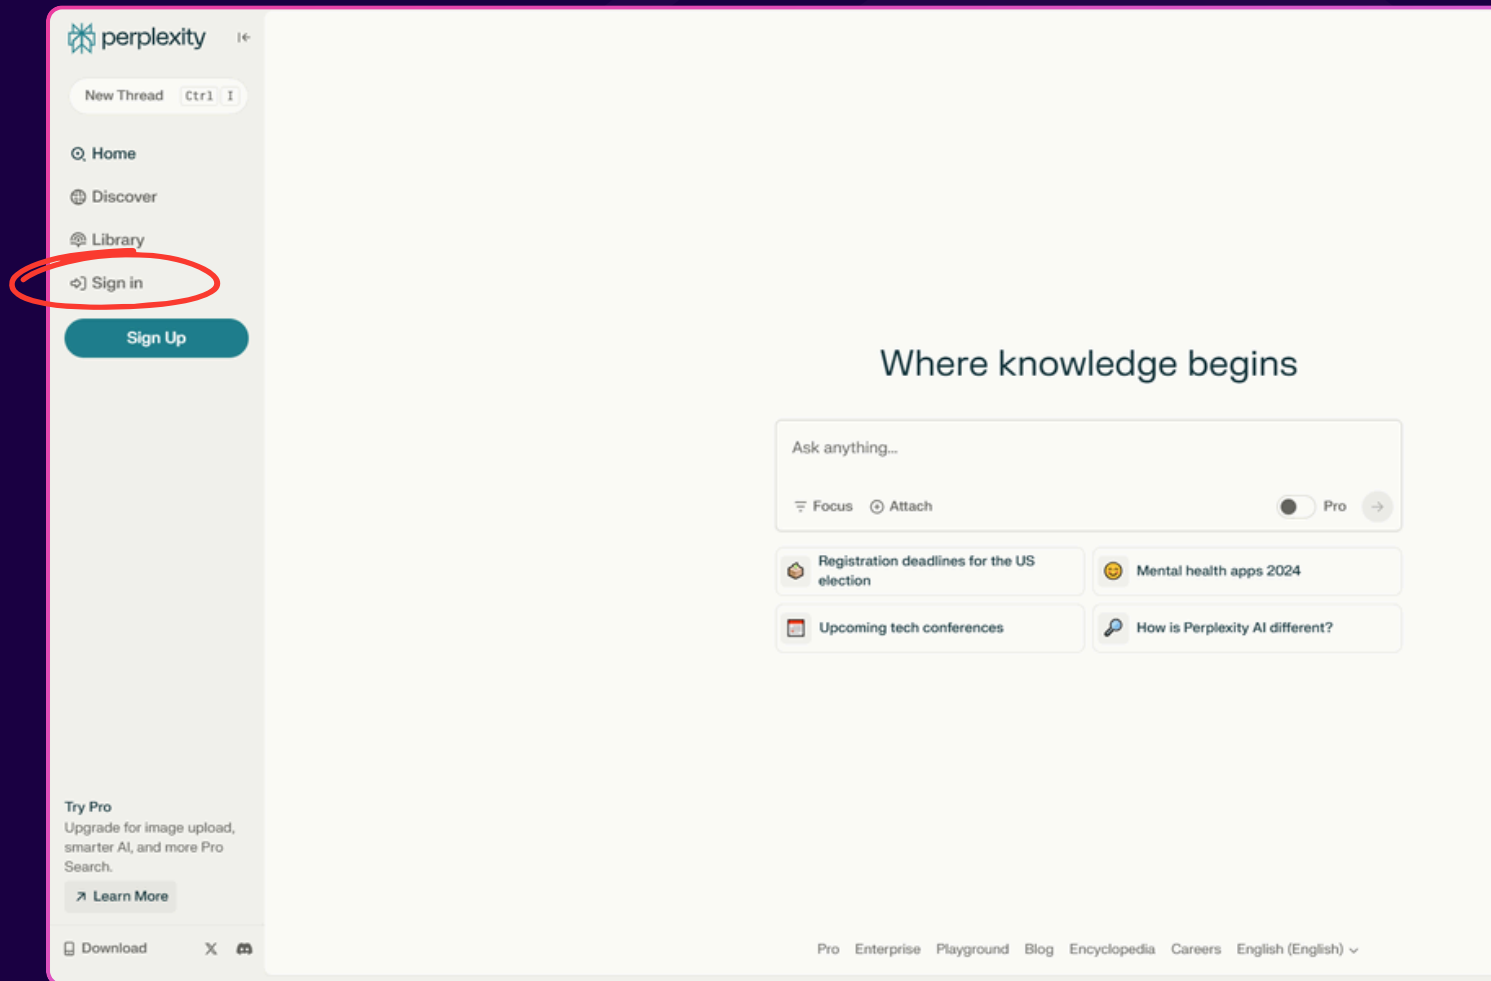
perplexity

New Thread Ctrl I

Home

Discover

Library

Sign in

Sign Up

Where knowledge begins

Ask anything...

Focus Attach Pro

Registration deadlines for the US election

Mental health apps 2024

Upcoming tech conferences

How is Perplexity AI different?

Try Pro
Upgrade for image upload, smarter AI, and more Pro Search.

Learn More

Download

Pro Enterprise Playground Blog Encyclopedia Careers English (English)